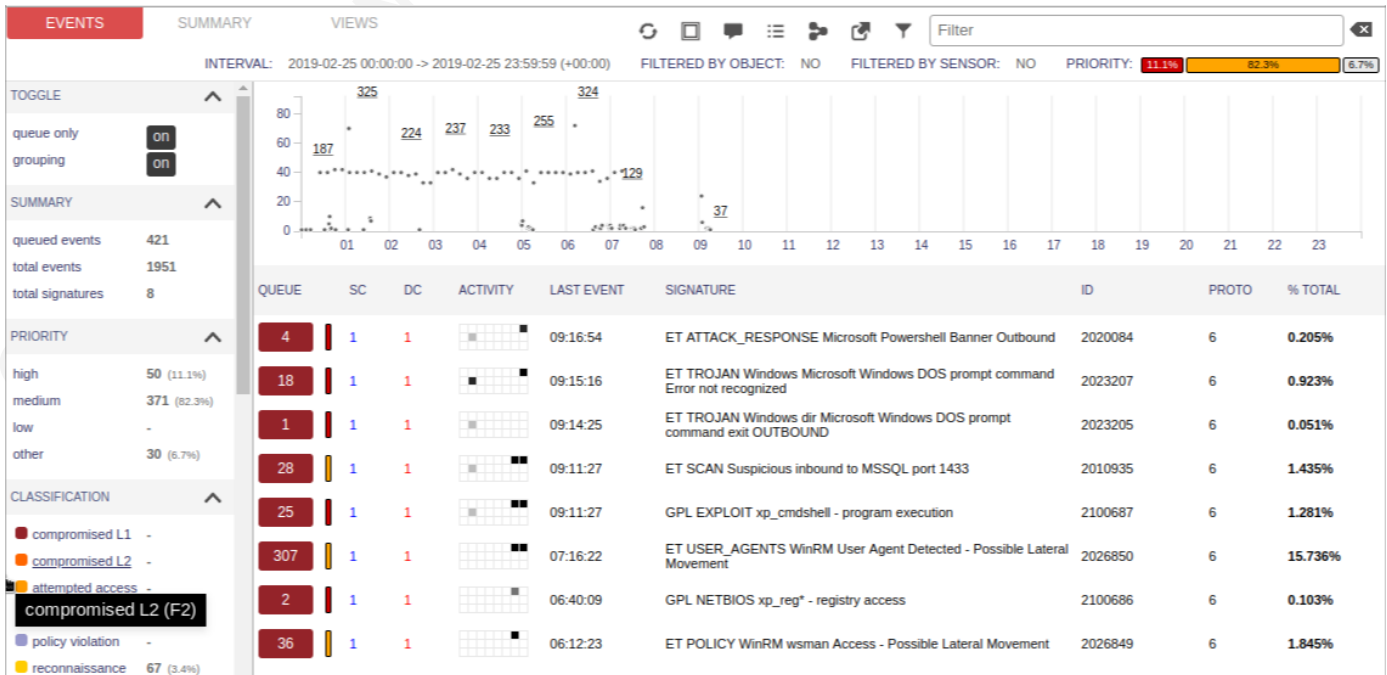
EVENTS SUMMARY VIEWS

Filter

INTERVAL: 2019-02-25 00:00:00 -> 2019-02-25 23:59:59 (+00:00) FILTERED BY OBJECT: NO FILTERED BY SENSOR: NO PRIORITY: 11.1% 82.3% 6.7%

TOGGLE
queue only on
grouping on

SUMMARY
queued events 421
total events 1951
total signatures 8

PRIORITY
high 50 (11.1%)
medium 371 (82.3%)
low -
other 30 (6.7%)

CLASSIFICATION
compromised L1 -
compromised L2 -
attempted access -
compromised L2 (F2)
policy violation -
reconnaissance 67 (3.4%)

80
60
40
20
0
187 325 224 237 233 255 324 129 37
01 02 03 04 05 06 07 08 09 10 11 12 13 14 15 16 17 18 19 20 21 22 23

| QUEUE | SC | DC | ACTIVITY | LAST EVENT | SIGNATURE | ID | PROTO | % TOTAL |
|---|---|---|---|---|---|---|---|---|
| 4 | 1 | 1 | | 09:16:54 | ET ATTACK_RESPONSE Microsoft Powershell Banner Outbound | 2020084 | 6 | 0.205% |
| 18 | 1 | 1 | | 09:15:16 | ET TROJAN Windows Microsoft Windows DOS prompt command Error not recognized | 2023207 | 6 | 0.923% |
| 1 | 1 | 1 | | 09:14:25 | ET TROJAN Windows dir Microsoft Windows DOS prompt command exit OUTBOUND | 2023205 | 6 | 0.051% |
| 28 | 1 | 1 | | 09:11:27 | ET SCAN Suspicious inbound to MSSQL port 1433 | 2010935 | 6 | 1.435% |
| 25 | 1 | 1 | | 09:11:27 | GPL EXPLOIT xp_cmdshell - program execution | 2100687 | 6 | 1.281% |
| 307 | 1 | 1 | | 07:16:22 | ET USER_AGENTS WinRM User Agent Detected - Possible Lateral Movement | 2026850 | 6 | 15.736% |
| 2 | 1 | 1 | | 06:40:09 | GPL NETBIOS xp_reg* - registry access | 2100686 | 6 | 0.103% |
| 36 | 1 | 1 | | 06:12:23 | ET POLICY WinRM wsman Access - Possible Lateral Movement | 2026849 | 6 | 1.845% |